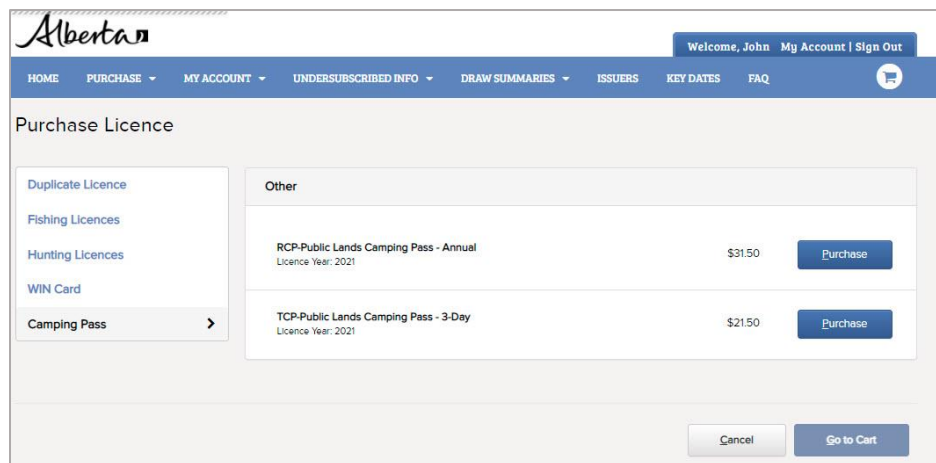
Alberta

Welcome, John My Account | Sign Out

HOME PURCHASE ▾ MY ACCOUNT ▾ UNDERSUBSCRIBED INFO ▾ DRAW SUMMARIES ▾ ISSUERS KEY DATES FAQ

Purchase Licence

Duplicate Licence

Fishing Licences

Hunting Licences

WIN Card

Camping Pass >

Other

RCP-Public Lands Camping Pass - Annual
Licence Year: 2021

$31.50

Purchase

TCP-Public Lands Camping Pass - 3-Day
Licence Year: 2021

$21.50

Purchase

Cancel

Go to Cart